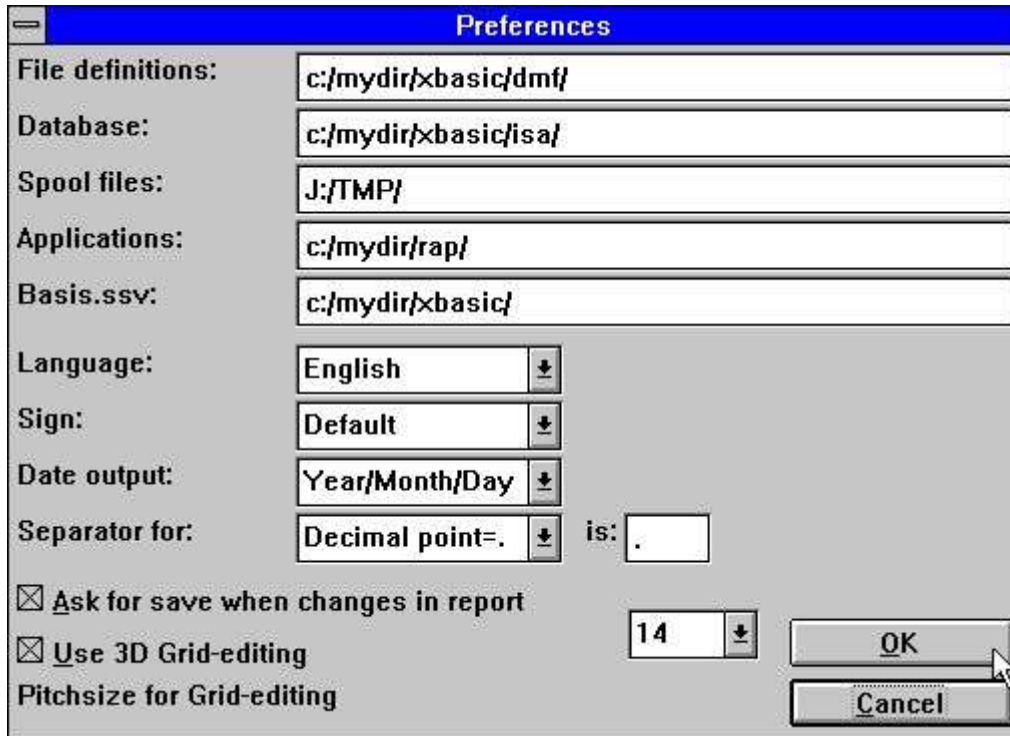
Preferences

File definitions: c:/mydir/xbasic/dmf/

Database: c:/mydir/xbasic/isa/

Spool files: J:/TMP/

Applications: c:/mydir/rap/

Basis.ssv: c:/mydir/xbasic/

Language: English

Sign: Default

Date output: Year/Month/Day

Separator for: Decimal point=. is: .

☒ Ask for save when changes in report

☒ Use 3D Grid-editing

Pitchsize for Grid-editing

14

OK

Cancel